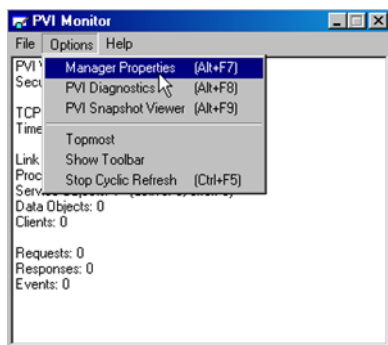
PVI Monitor

File Options Help

PVI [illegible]
Secu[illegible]

TCP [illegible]
Time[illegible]

Link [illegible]
Proc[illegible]
Servi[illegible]
Data Objects: 0
Clients: 0

Requests: 0
Responses: 0
Events: 0

Manager Properties (Alt+F7)
PVI Diagnostics (Alt+F8)
PVI Snapshot Viewer (Alt+F9)
Topmost
Show Toolbar
Stop Cyclic Refresh (Ctrl+F5)